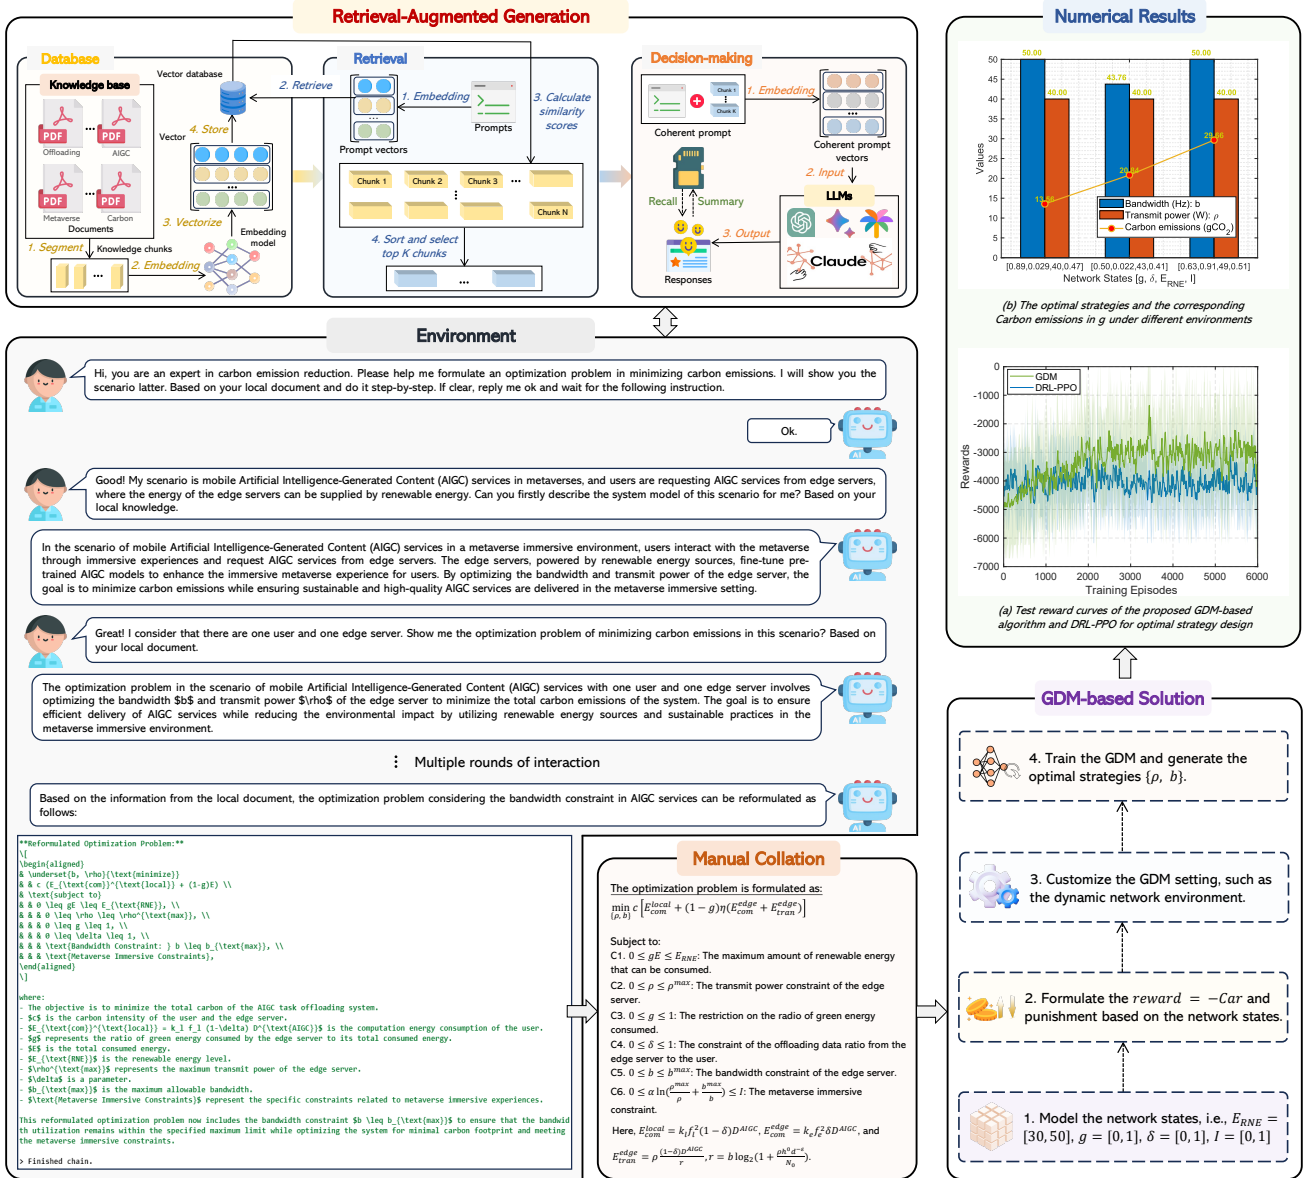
Retrieval-Augmented Generation

Database

Knowledge base

Offloading AIGC

Metaverse Carbon

Documents

1. Segment Knowledge chunks 2. Embedding

Vector database

Vector

4. Store

3. Vectorize

Embedding model

Retrieval

2. Retrieve

1. Embedding

Prompts

Prompt vectors

3. Calculate similarity scores

Chunk 1 Chunk 2 Chunk 3 ... Chunk N

4. Sort and select top K chunks

...

Decision-making

Chunk 1 Chunk K

Coherent prompt

1. Embedding

Coherent prompt vectors

2. Input

LLMs

Recall Summary

3. Output

Responses

Claude

Numerical Results

| 50.00 | 40.00 | 43.76 | 40.00 | 50.00 | 40.00 |

Values

13.26 20.34 29.66

Bandwidth (Hz): b
Transmit power (W): $\rho$
Carbon emissions (gCO$_2$)

[0.89,0.029,40,0.47] [0.50,0.022,43,0.41] [0.63,0.91,49,0.51]

Network States [g, $\delta$, $E_{RNE}$, I]

(b) The optimal strategies and the corresponding Carbon emissions in g under different environments

GDM
DRL-PPO

Rewards

0 -1000 -2000 -3000 -4000 -5000 -6000 -7000

0 1000 2000 3000 4000 5000 6000

Training Episodes

(a) Test reward curves of the proposed GDM-based algorithm and DRL-PPO for optimal strategy design

Environment

Hi, you are an expert in carbon emission reduction. Please help me formulate an optimization problem in minimizing carbon emissions. I will show you the scenario latter. Based on your local document and do it step-by-step. If clear, reply me ok and wait for the following instruction.

Ok.

Good! My scenario is mobile Artificial Intelligence-Generated Content (AIGC) services in metaverses, and users are requesting AIGC services from edge servers, where the energy of the edge servers can be supplied by renewable energy. Can you firstly describe the system model of this scenario for me? Based on your local knowledge.

In the scenario of mobile Artificial Intelligence-Generated Content (AIGC) services in a metaverse immersive environment, users interact with the metaverse through immersive experiences and request AIGC services from edge servers. The edge servers, powered by renewable energy sources, fine-tune pre-trained AIGC models to enhance the immersive metaverse experience for users. By optimizing the bandwidth and transmit power of the edge servers, the goal is to minimize carbon emissions while ensuring sustainable and high-quality AIGC services are delivered in the metaverse immersive setting.

Great! I consider that there are one user and one edge server. Show me the optimization problem of minimizing carbon emissions in this scenario? Based on your local document.

The optimization problem in the scenario of mobile Artificial Intelligence-Generated Content (AIGC) services with one user and one edge server involves optimizing the bandwidth $b$ and transmit power $\rho$ of the edge server to minimize the total carbon emissions of the system. The goal is to ensure efficient delivery of AIGC services while reducing the environmental impact by utilizing renewable energy sources and sustainable practices in the metaverse immersive environment.

Multiple rounds of interaction

Based on the information from the local document, the optimization problem considering the bandwidth constraint in AIGC services can be reformulated as follows:

**Reformulated Optimization Problem:**
\[
\begin{aligned}
& \underset{b, \rho}{\text{minimize}}
& & c (E_{\text{com}}^{\text{local}} + (1-g)E) \\
& \text{subject to}
& & 0 \leq gE \leq E_{\text{RNE}}, \\
& & & 0 \leq \rho \leq \rho^{\text{max}}, \\
& & & 0 \leq g \leq 1, \\
& & & 0 \leq \delta \leq 1, \\
& & & \text{Bandwidth Constraint: } b \leq b_{\text{max}}, \\
& & & \text{Metaverse Immersive Constraints},
\end{aligned}
\]

where:
- The objective is to minimize the total carbon of the AIGC task offloading system.
- $c$ is the carbon intensity of the user and the edge server.
- $E_{\text{com}}^{\text{local}} = k_l f_l (1-\delta) D^{\text{AIGC}}$ is the computation energy consumption of the user.
- $g$ represents the ratio of green energy consumed by the edge server to its total consumed energy.
- $E$ is the total consumed energy.
- $E_{\text{RNE}}$ is the renewable energy.
- $\rho^{\text{max}}$ represents the maximum transmit power of the edge server.
- $\delta$ is a parameter.
- $b_{\text{max}}$ is the maximum allowable bandwidth.
- $\text{Metaverse Immersive Constraints}$ represent the specific constraints related to metaverse immersive experiences.

This reformulated optimization problem now includes the bandwidth constraint $b \leq b_{\text{max}}$ to ensure that the bandwidth utilization remains within the specified maximum limit while optimizing the system for minimal carbon footprint and meeting the metaverse immersive constraints.

> Finished chain.

Manual Collation

The optimization problem is formulated as:

$\min_{\{\rho, b\}} c\left[E_{com}^{local} + (1-g)\eta(E_{com}^{edge} + E_{tran}^{edge})\right]$

Subject to:
C1. $0 \leq gE \leq E_{RNE}$: The maximum amount of renewable energy that can be consumed.
C2. $0 \leq \rho \leq \rho^{max}$: The transmit power constraint of the edge server.
C3. $0 \leq g \leq 1$: The restriction on the radio of green energy consumed.
C4. $0 \leq \delta \leq 1$: The constraint of the offloading data ratio from the edge server to the user.
C5. $0 \leq b \leq b^{max}$: The bandwidth constraint of the edge server.
C6. $0 \leq \alpha \ln(\frac{\rho^{max}}{\rho} + \frac{b^{max}}{b}) \leq I$: The metaverse immersive constraint.

Here, $E_{com}^{local} = k_l f_l^2 (1-\delta) D^{AIGC}$, $E_{com}^{edge} = k_e f_e^2 \delta D^{AIGC}$, and $E_{tran}^{edge} = \rho \frac{(1-\delta)D^{AIGC}}{r}$, $r = b\log_2(1 + \frac{\rho h^a d^{-\epsilon}}{N_0})$.

GDM-based Solution

4. Train the GDM and generate the optimal strategies $\{\rho, b\}$.

3. Customize the GDM setting, such as the dynamic network environment.

2. Formulate the $reward = -Car$ and punishment based on the network states.

1. Model the network states, i.e., $E_{RNE} = [30, 50]$, $g = [0, 1]$, $\delta = [0, 1]$, $I = [0, 1]$